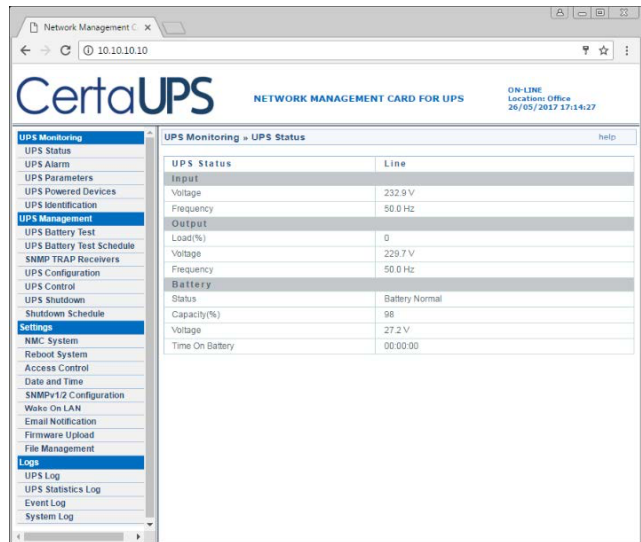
Network Management C ×

10.10.10.10

CertaUPS

NETWORK MANAGEMENT CARD FOR UPS

ON-LINE
Location: Office
26/05/2017 17:14:27

UPS Monitoring
UPS Status
UPS Alarm
UPS Parameters
UPS Powered Devices
UPS Identification
UPS Management
UPS Battery Test
UPS Battery Test Schedule
SNMP TRAP Receivers
UPS Configuration
UPS Control
UPS Shutdown
Shutdown Schedule
Settings
NMC System
Reboot System
Access Control
Date and Time
SNMPv1/2 Configuration
Wake On LAN
Email Notification
Firmware Upload
File Management
Logs
UPS Log
UPS Statistics Log
Event Log
System Log

UPS Monitoring » UPS Status

help

| UPS Status | Line |
|---|---|
| Input | |
| Voltage | 232.9 V |
| Frequency | 50.0 Hz |
| Output | |
| Load(%) | 0 |
| Voltage | 229.7 V |
| Frequency | 50.0 Hz |
| Battery | |
| Status | Battery Normal |
| Capacity(%) | 98 |
| Voltage | 27.2 V |
| Time On Battery | 00:00:00 |